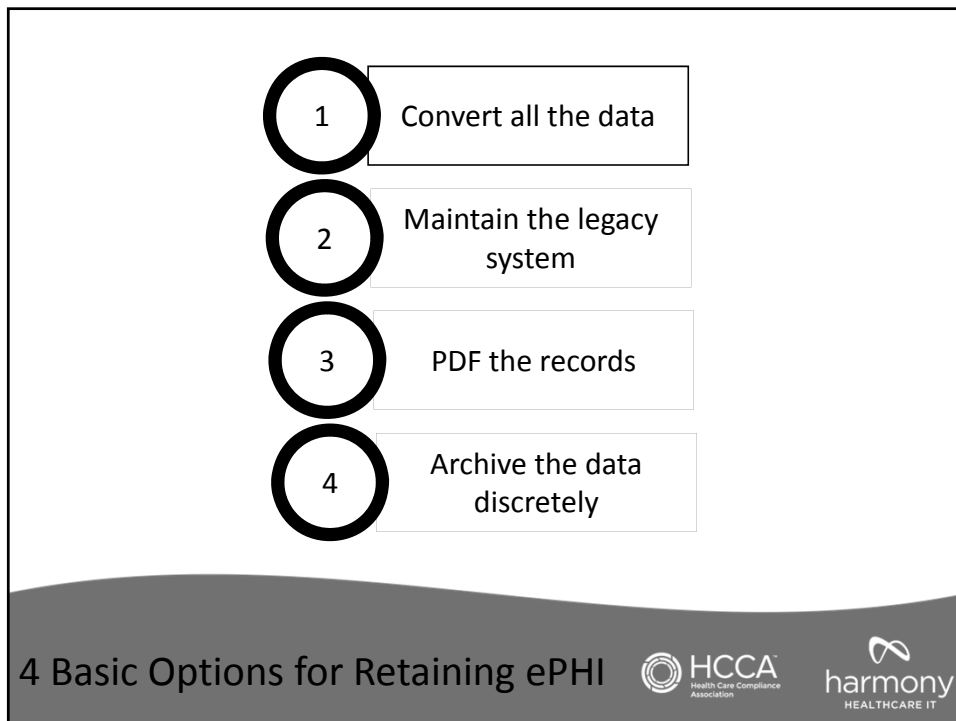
1

Convert all the data

2

Maintain the legacy system

3

PDF the records

4

Archive the data discretely

4 Basic Options for Retaining ePHI

HCCA
Health Care Compliance Association

harmony
HEALTHCARE IT